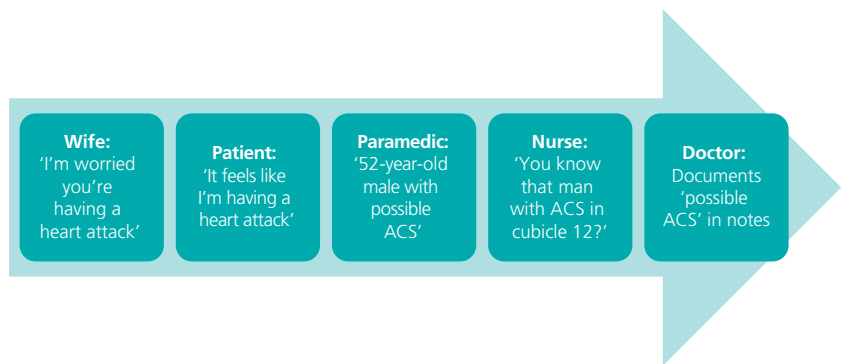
Wife:
'I'm worried you're having a heart attack'

Patient:
'It feels like I'm having a heart attack'

Paramedic:
'52-year-old male with possible ACS'

Nurse:
'You know that man with ACS in cubicle 12?'

Doctor:
Documents 'possible ACS' in notes